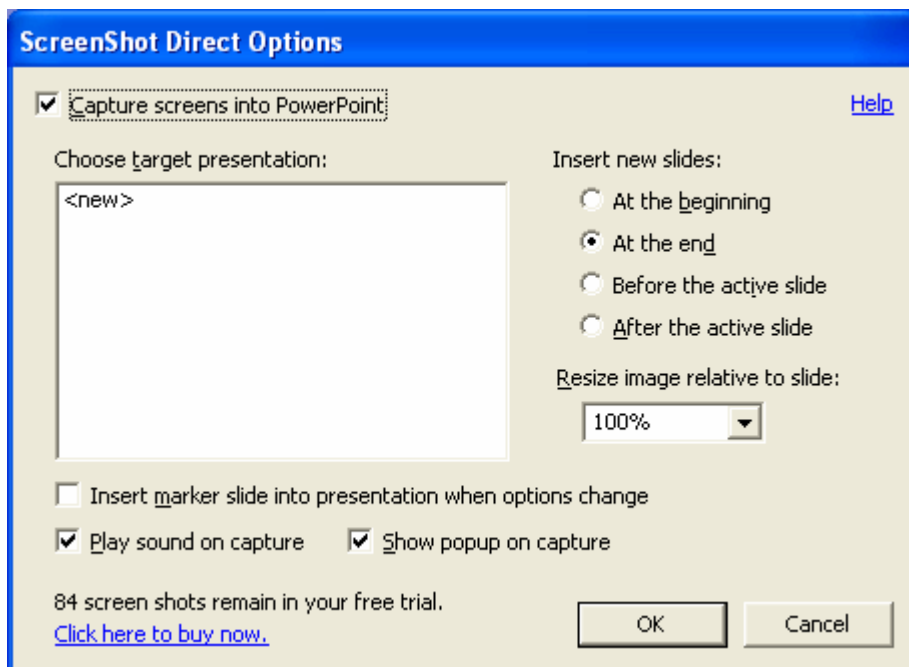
ScreenShot Direct Options

Capture screens into PowerPoint

Help

Choose target presentation:

<new>

Insert new slides:

At the beginning

At the end

Before the active slide

After the active slide

Resize image relative to slide:

100%

Insert marker slide into presentation when options change

Play sound on capture

Show popup on capture

84 screen shots remain in your free trial.

Click here to buy now.

OK

Cancel